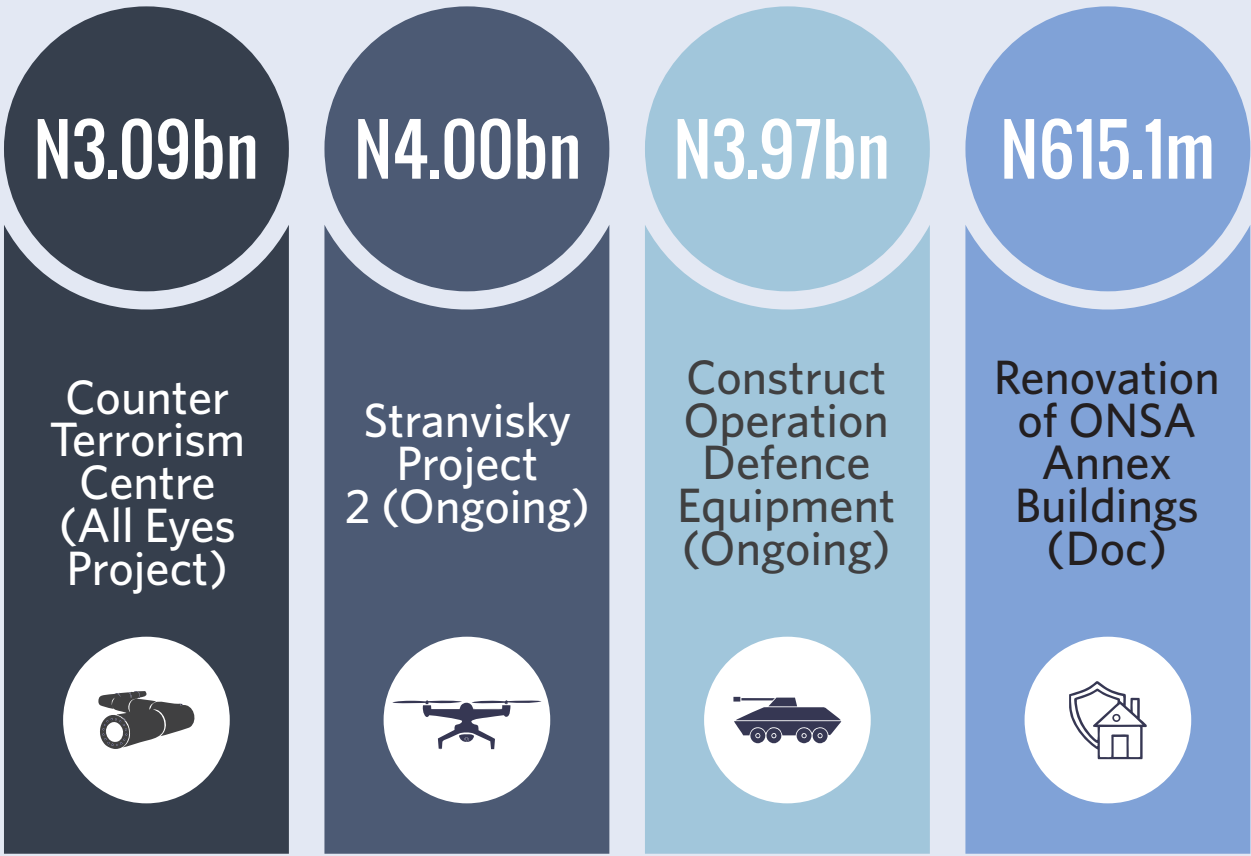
N3.09bn

Counter Terrorism Centre (All Eyes Project)

N4.00bn

Stranvisky Project 2 (Ongoing)

N3.97bn

Construct Operation Defence Equipment (Ongoing)

N615.1m

Renovation of ONSA Annex Buildings (Doc)